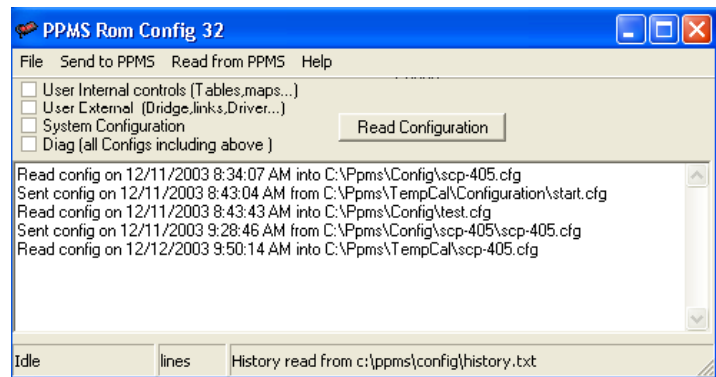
PPMS Rom Config 32

File Send to PPMS Read from PPMS Help

User Internal controls (Tables,maps...)
User External (Dridge,links,Driver...)
System Configuration
Diag (all Configs including above )

Read Configuration

Read config on 12/11/2003 8:34:07 AM into C:\Ppms\Config\scp-405.cfg
Sent config on 12/11/2003 8:43:04 AM from C:\Ppms\TempCal\Configuration\start.cfg
Read config on 12/11/2003 8:43:43 AM into C:\Ppms\Config\test.cfg
Sent config on 12/11/2003 9:28:46 AM from C:\Ppms\Config\scp-405\scp-405.cfg
Read config on 12/12/2003 9:50:14 AM into C:\Ppms\TempCal\scp-405.cfg

Idle | lines | History read from c:\ppms\config\history.txt